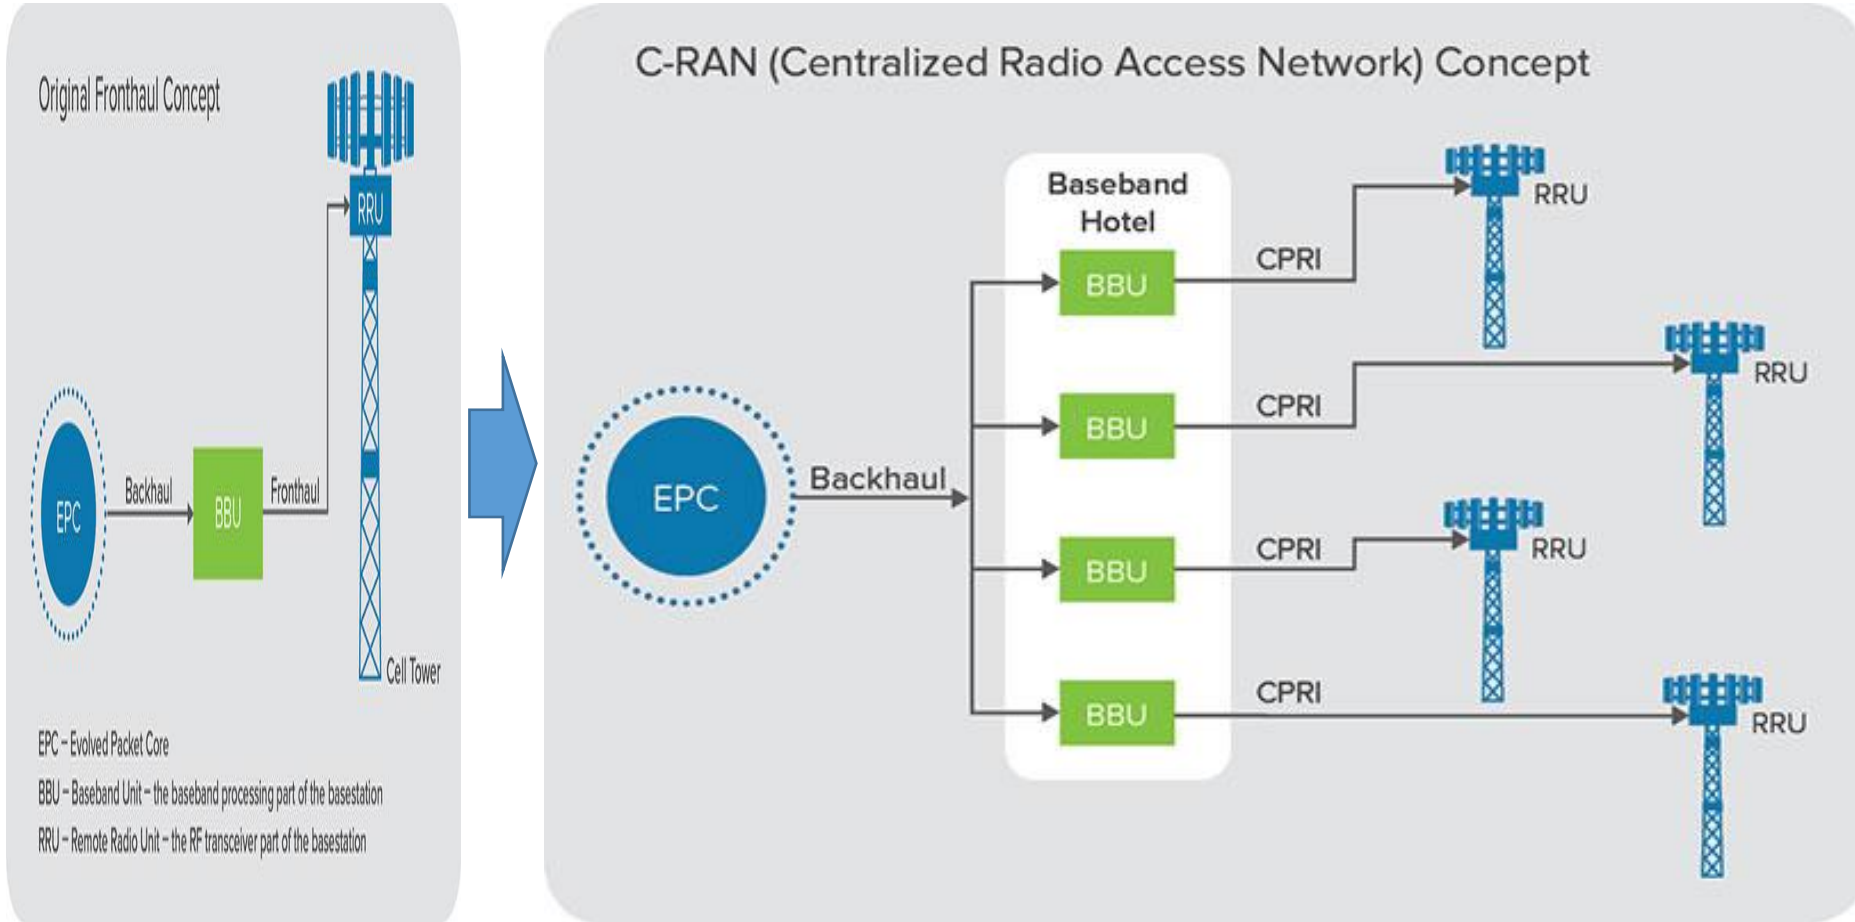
Original Fronthaul Concept

RRU

EPC

Backhaul

BBU

Fronthaul

Cell Tower

EPC – Evolved Packet Core

BBU – Baseband Unit – the baseband processing part of the basestation

RRU – Remote Radio Unit – the RF transceiver part of the basestation

C-RAN (Centralized Radio Access Network) Concept

Baseband Hotel

EPC

Backhaul

BBU

BBU

BBU

BBU

CPRI

CPRI

CPRI

CPRI

RRU

RRU

RRU

RRU